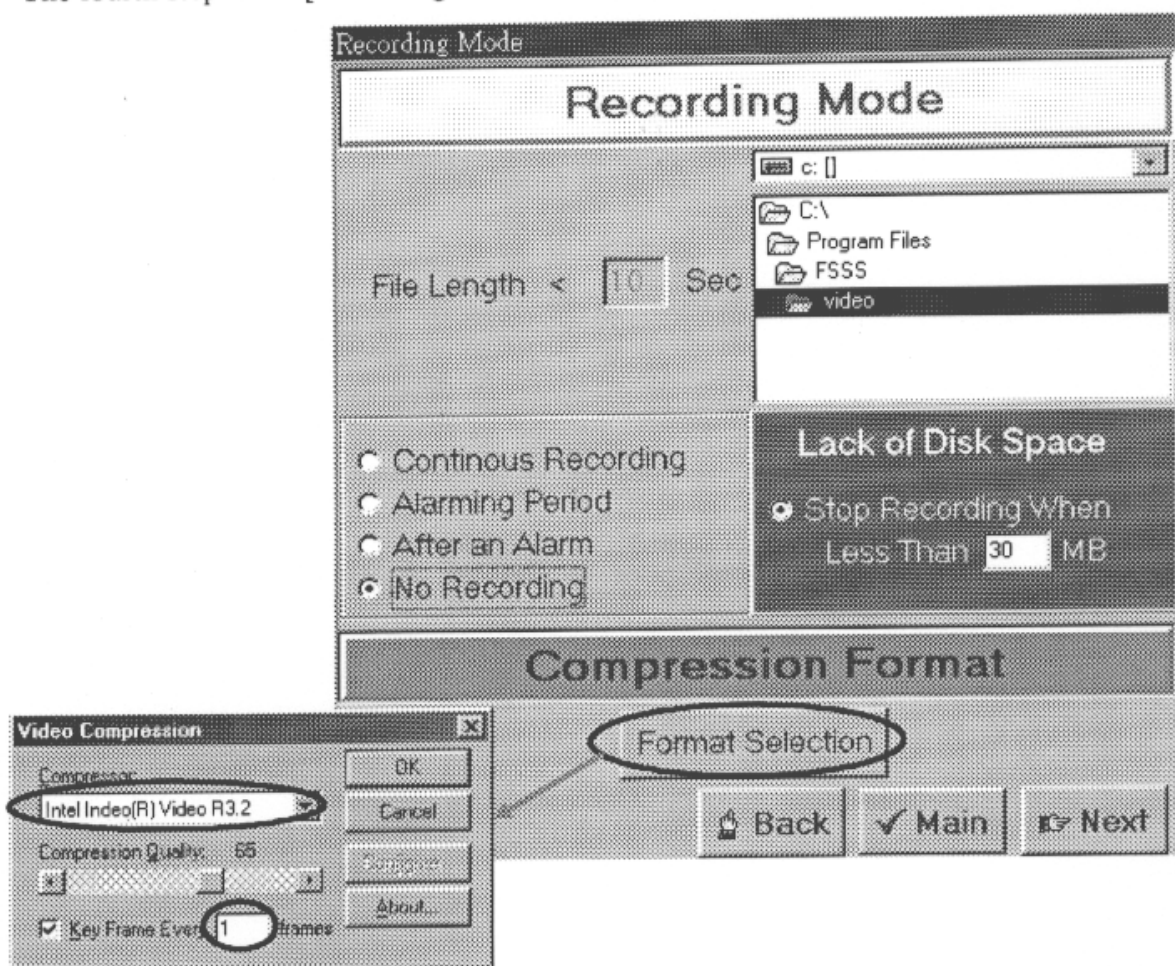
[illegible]

Recording Mode

Recording Mode

c: []

C:\
Program Files
FSSS
video

File Length < 10 Sec

Continous Recording
Alarming Period
After an Alarm
No Recording

Lack of Disk Space

Stop Recording When Less Than 30 MB

Compression Format

Format Selection

Back ✓ Main Next

Video Compression

Compressor:
Intel Indeo(R) Video R3.2

OK
Cancel
Configure...
About...

Compression Quality: 65

Key Frame Every 1 frames